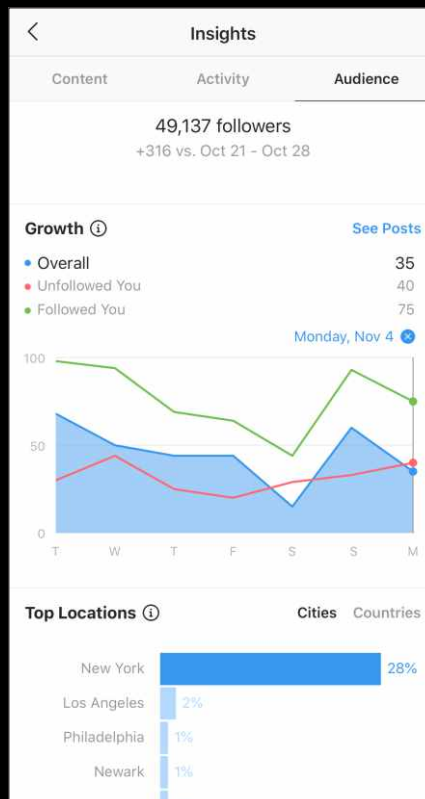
Insights

Content Activity Audience

49,137 followers
+316 vs. Oct 21 - Oct 28

Growth ⓘ See Posts

Overall 35
Unfollowed You 40
Followed You 75

Monday, Nov 4

100
50
0

T W T F S S M

Top Locations ⓘ Cities Countries

New York 28%
Los Angeles 2%
Philadelphia 1%
Newark 1%